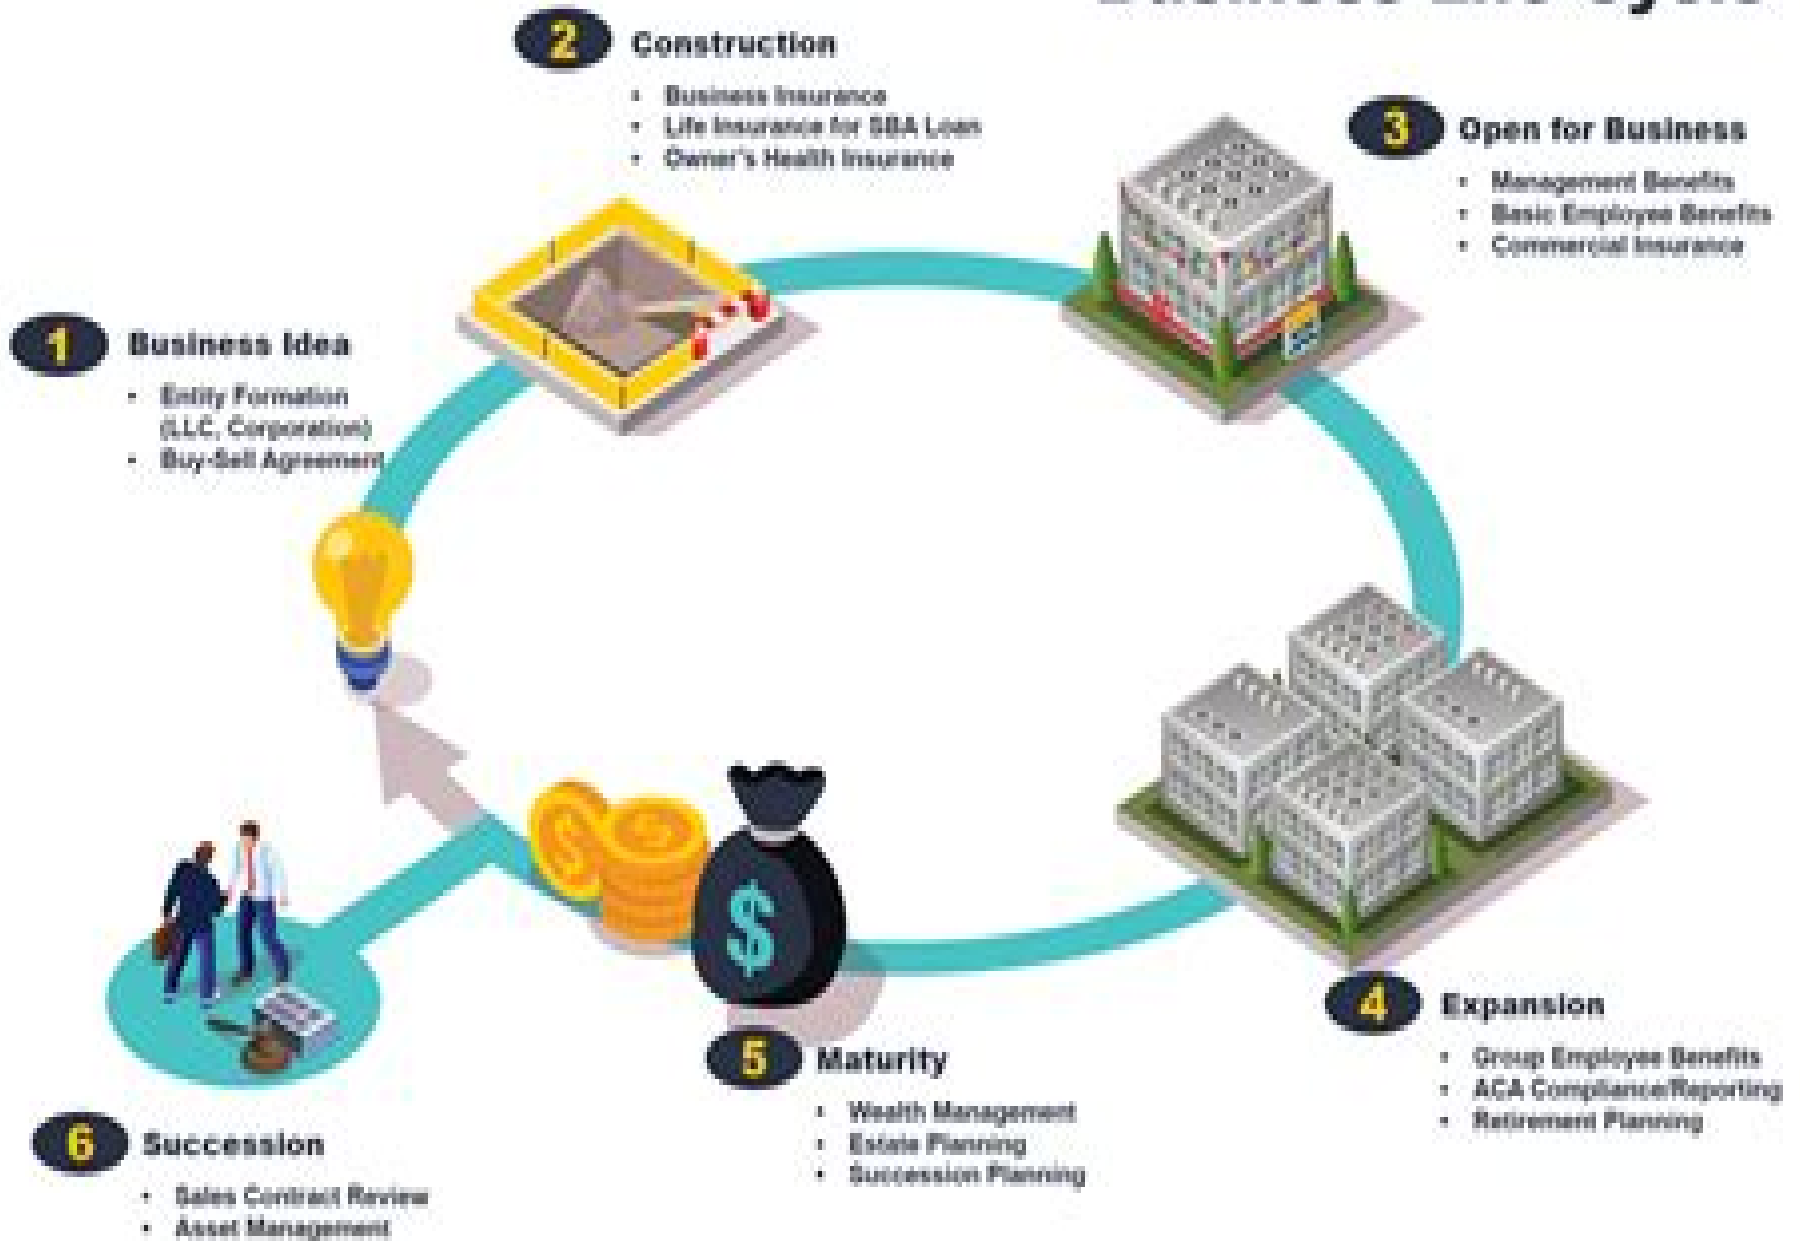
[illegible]

2 Construction

- Business Insurance
- Life Insurance for SBA Loan
- Owner's Health Insurance

3 Open for Business

- Management Benefits
- Basic Employee Benefits
- Commercial Insurance

1 Business Idea

- Entity Formation (LLC, Corporation)
- Buy-Sell Agreement

4 Expansion

- Group Employee Benefits
- ACA Compliance/Reporting
- Retirement Planning

5 Maturity

- Wealth Management
- Estate Planning
- Succession Planning

6 Succession

- Sales Contract Review
- Asset Management